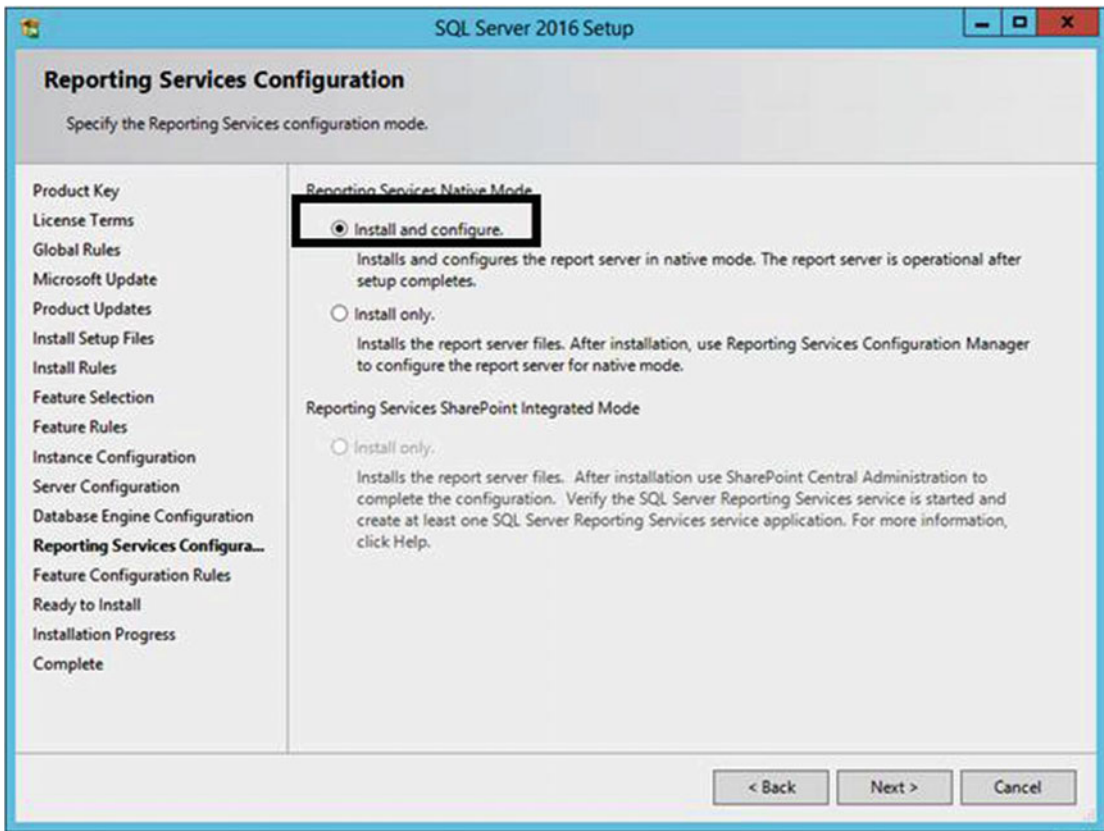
SQL Server 2016 Setup

Reporting Services Configuration

Specify the Reporting Services configuration mode.

Product Key
License Terms
Global Rules
Microsoft Update
Product Updates
Install Setup Files
Install Rules
Feature Selection
Feature Rules
Instance Configuration
Server Configuration
Database Engine Configuration
Reporting Services Configura...
Feature Configuration Rules
Ready to Install
Installation Progress
Complete

Reporting Services Native Mode

Install and configure.

Installs and configures the report server in native mode. The report server is operational after setup completes.

Install only.

Installs the report server files. After installation, use Reporting Services Configuration Manager to configure the report server for native mode.

Reporting Services SharePoint Integrated Mode

Install only.

Installs the report server files. After installation use SharePoint Central Administration to complete the configuration. Verify the SQL Server Reporting Services service is started and create at least one SQL Server Reporting Services service application. For more information, click Help.

< Back | Next > | Cancel